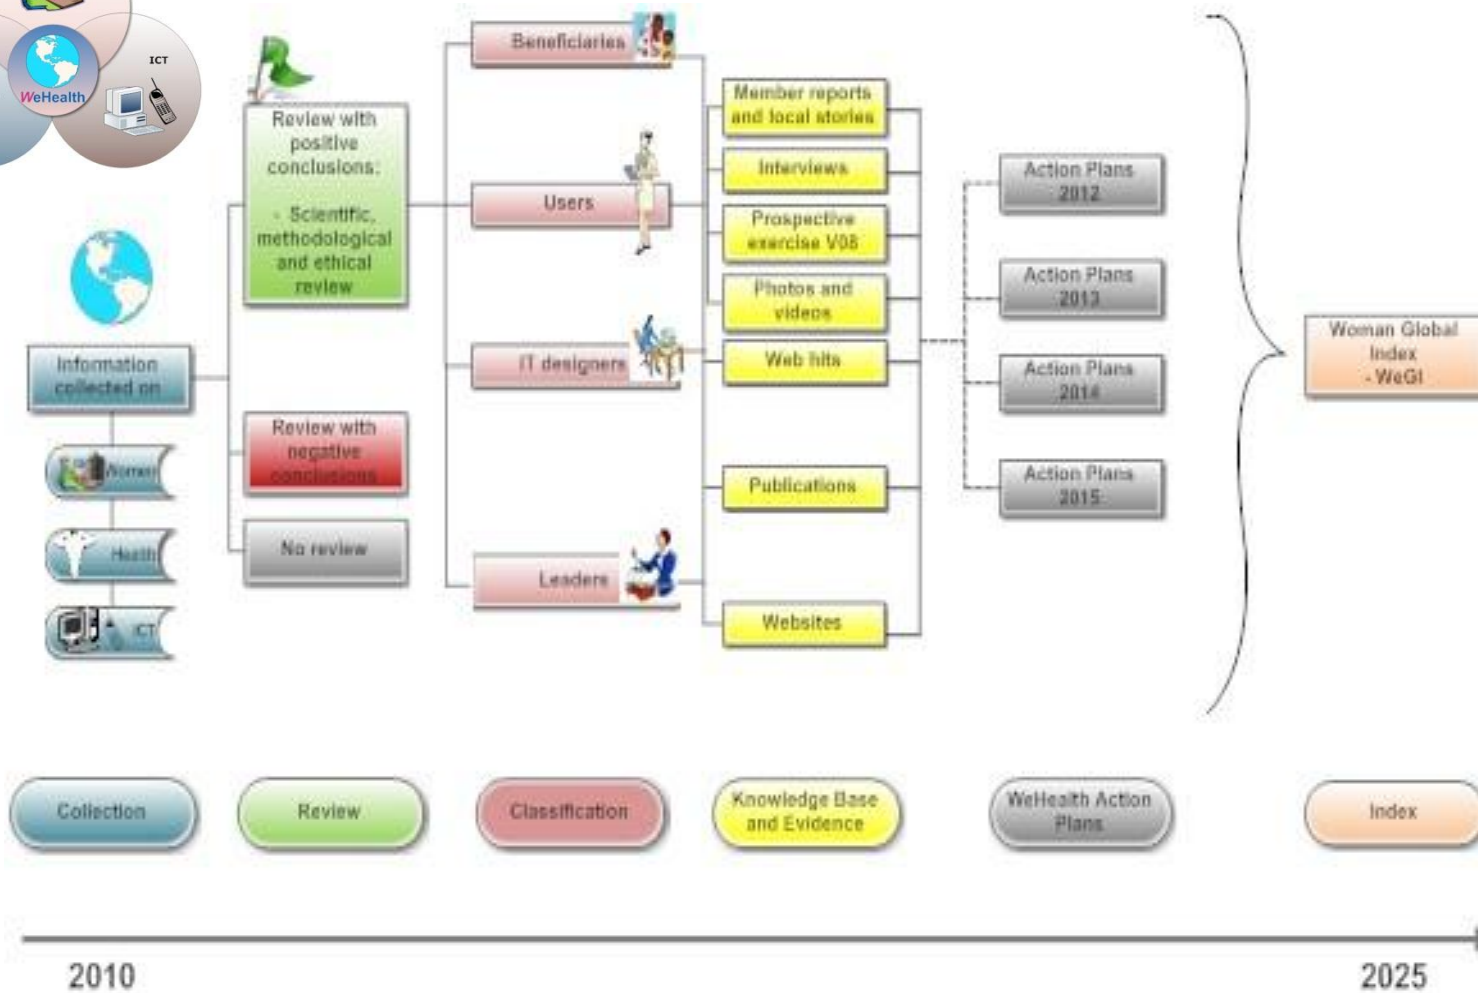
WeHealth

ICT

Information collected on

Women

Health

ICT

Review with positive conclusions:

- Scientific, methodological and ethical review

Review with negative conclusions

No review

Beneficiaries

Users

IT designers

Leaders

Member reports and local stories

Interviews

Prospective exercise V08

Photos and videos

Web hits

Publications

Websites

Action Plans 2012

Action Plans 2013

Action Plans 2014

Action Plans 2015

Woman Global Index - WeGI

Collection

Review

Classification

Knowledge Base and Evidence

WeHealth Action Plans

Index

2010

2025